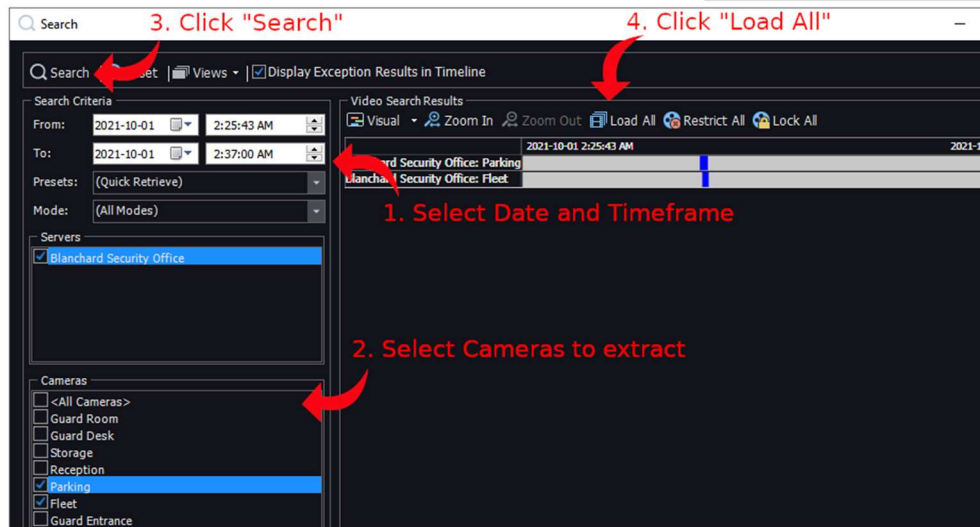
Search

3. Click "Search"

4. Click "Load All"

Search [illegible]set Views Display Exception Results in Timeline

Search Criteria

From: 2021-10-01 2:25:43 AM

To: 2021-10-01 2:37:00 AM

Presets: (Quick Retrieve)

Mode: (All Modes)

Servers

Blanchard Security Office

Video Search Results

Visual Zoom In Zoom Out Load All Restrict All Lock All

2021-10-01 2:25:43 AM

2021-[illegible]

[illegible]rd Security Office: Parking

Blanchard Security Office: Fleet

1. Select Date and Timeframe

2. Select Cameras to extract

Cameras

<All Cameras>

Guard Room

Guard Desk

Storage

Reception

Parking

Fleet

Guard Entrance